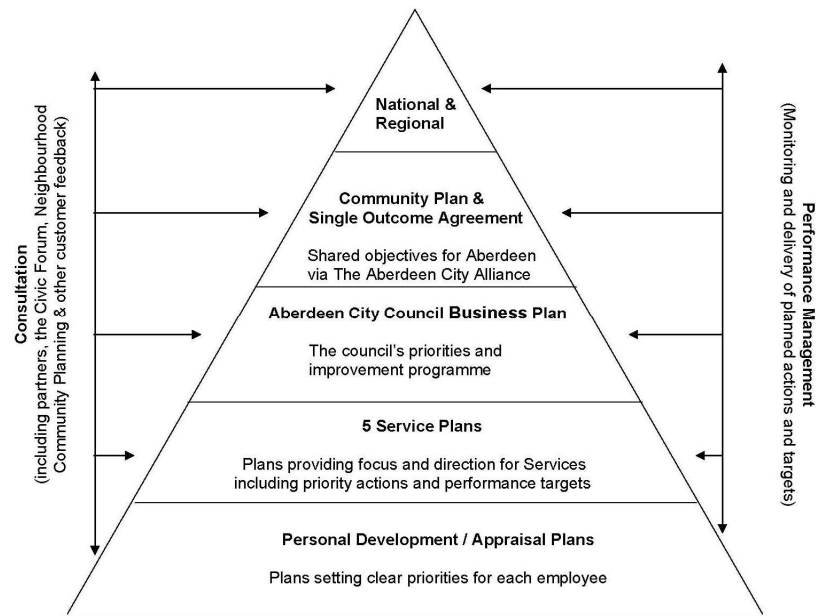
Consultation
(including partners, the Civic Forum, Neighbourhood Community Planning & other customer feedback)

National & Regional

Community Plan & Single Outcome Agreement

Shared objectives for Aberdeen via The Aberdeen City Alliance

Aberdeen City Council Business Plan

The council's priorities and improvement programme

5 Service Plans

Plans providing focus and direction for Services including priority actions and performance targets

Personal Development / Appraisal Plans

Plans setting clear priorities for each employee

Performance Management
(Monitoring and delivery of planned actions and targets)